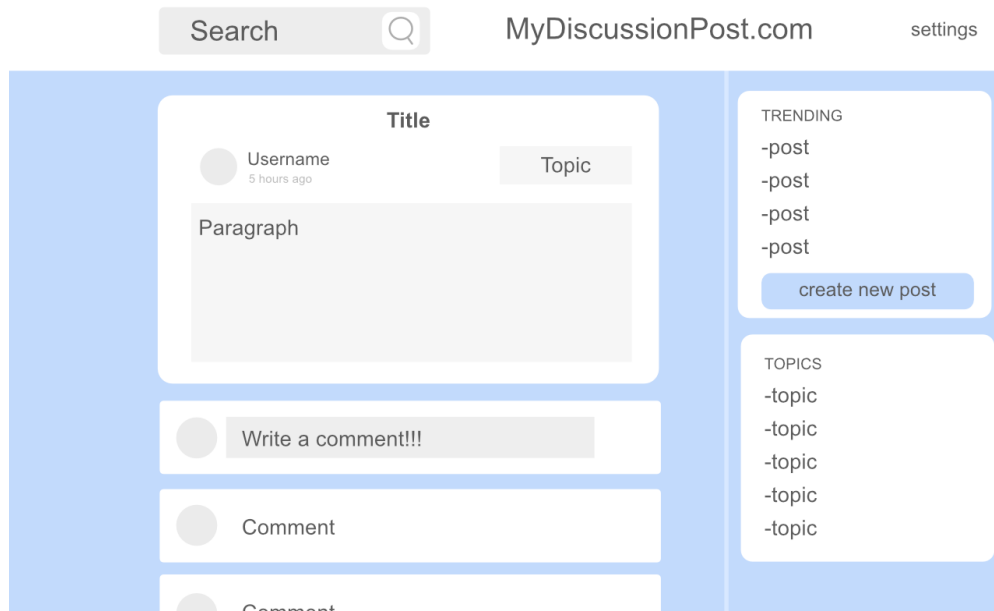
Search

MyDiscussionPost.com

settings

Title

Username
5 hours ago

Topic

Paragraph

Write a comment!!!

Comment

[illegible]

TRENDING
-post
-post
-post
-post

create new post

TOPICS
-topic
-topic
-topic
-topic
-topic